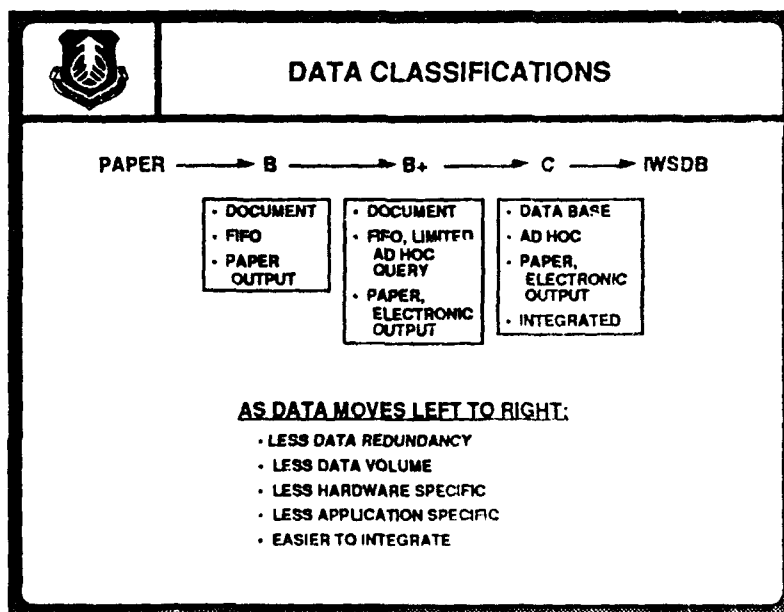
DATA CLASSIFICATIONS

PAPER → B → B+ → C → IWSDB

- DOCUMENT
- FIFO
- PAPER OUTPUT

- DOCUMENT
- FIFO, LIMITED AD HOC QUERY
- PAPER, ELECTRONIC OUTPUT

- DATA BASE
- AD HOC
- PAPER, ELECTRONIC OUTPUT
- INTEGRATED

AS DATA MOVES LEFT TO RIGHT:

- LESS DATA REDUNDANCY
- LESS DATA VOLUME
- LESS HARDWARE SPECIFIC
- LESS APPLICATION SPECIFIC
- EASIER TO INTEGRATE